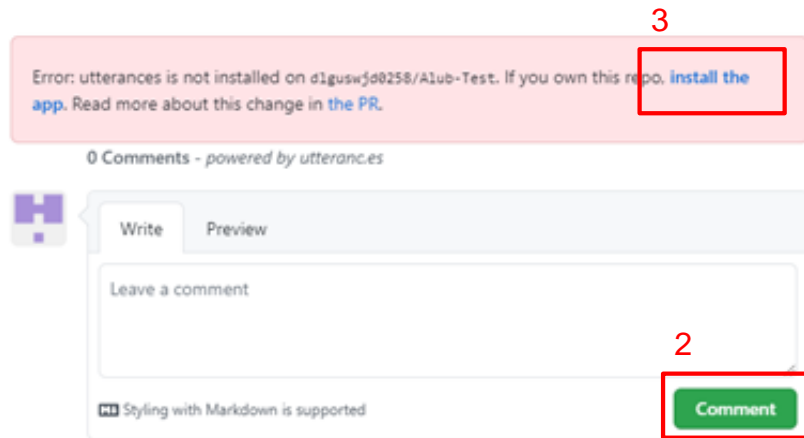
3

Error: utterances is not installed on dlguswjd0258/Alub-Test. If you own this repo, install the app. Read more about this change in the PR.

0 Comments - powered by utteranc.es

Write Preview

Leave a comment

2

Styling with Markdown is supported

Comment